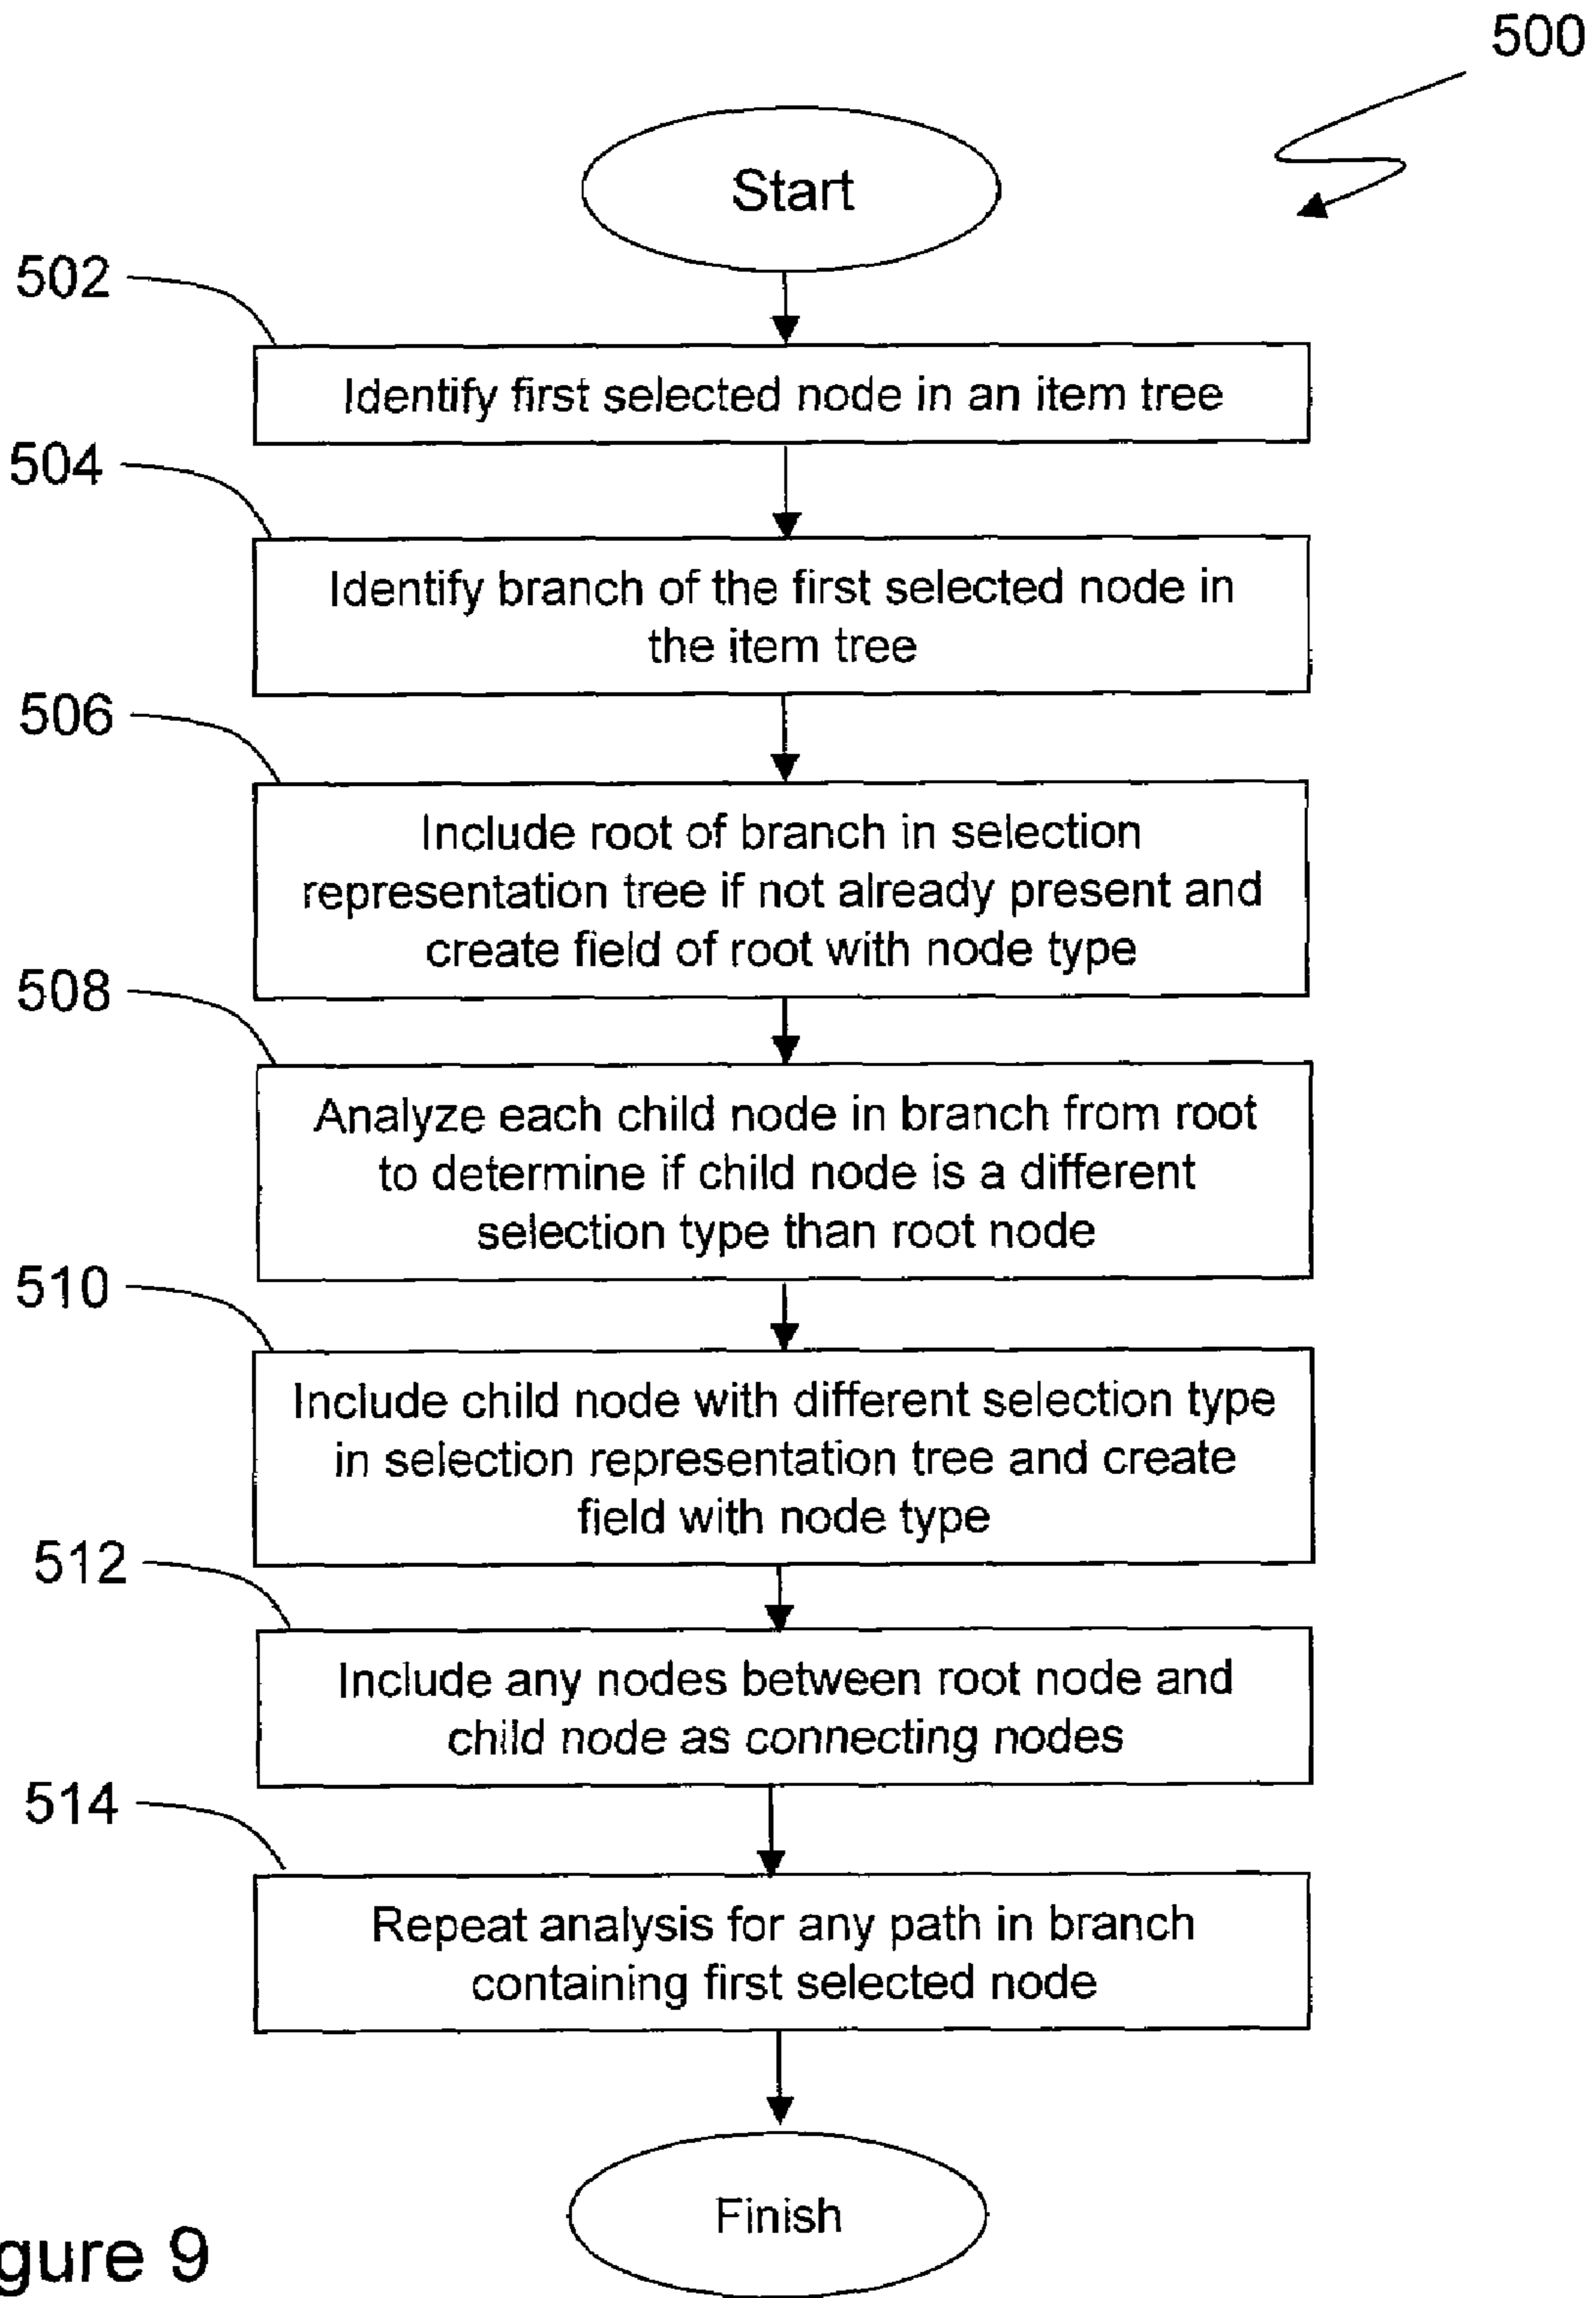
500

Start

502

Identify first selected node in an item tree

504

Identify branch of the first selected node in the item tree

506

Include root of branch in selection representation tree if not already present and create field of root with node type

508

Analyze each child node in branch from root to determine if child node is a different selection type than root node

510

Include child node with different selection type in selection representation tree and create field with node type

512

Include any nodes between root node and child node as connecting nodes

514

Repeat analysis for any path in branch containing first selected node

Finish

gure 9